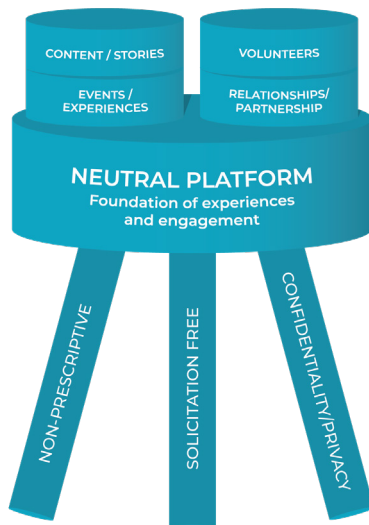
CONTENT / STORIES

EVENTS / EXPERIENCES

VOLUNTEERS

RELATIONSHIPS/ PARTNERSHIP

NEUTRAL PLATFORM
Foundation of experiences and engagement

NON-PRESCRIPTIVE

SOLICITATION FREE

CONFIDENTIALITY/PRIVACY